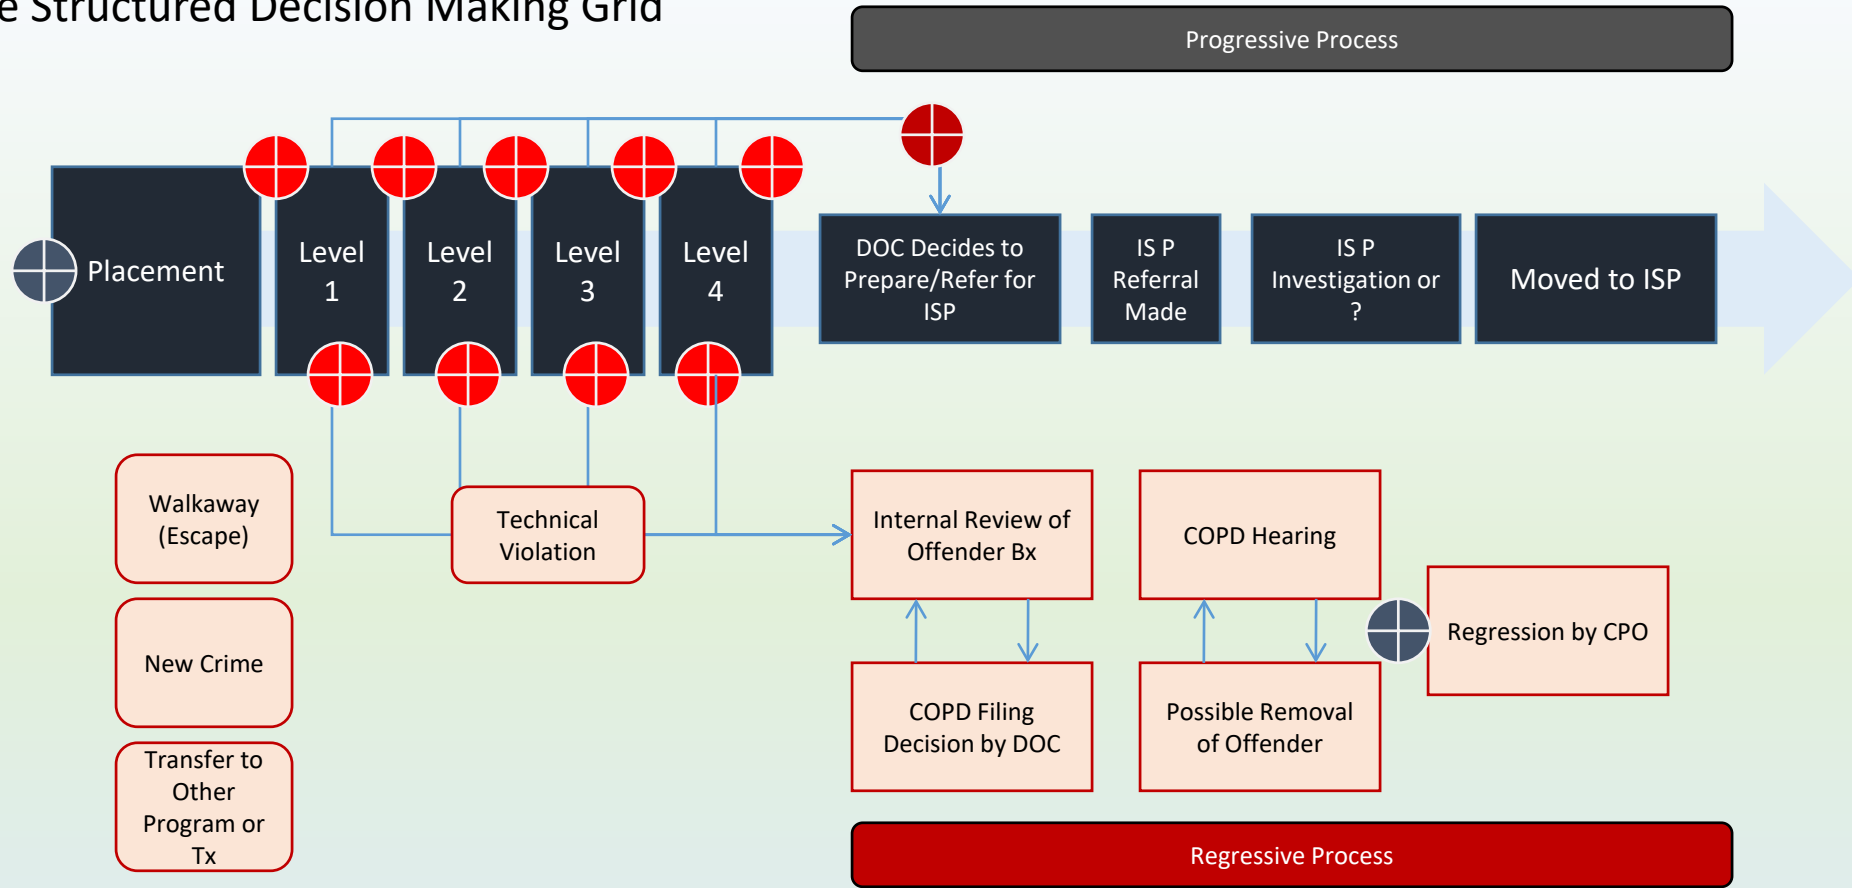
e Structured Decision Making Grid

Progressive Process

Placement

Level 1

Level 2

Level 3

Level 4

DOC Decides to Prepare/Refer for ISP

IS P Referral Made

IS P Investigation or ?

Moved to ISP

Walkaway (Escape)

New Crime

Transfer to Other Program or Tx

Technical Violation

Internal Review of Offender Bx

COPD Filing Decision by DOC

COPD Hearing

Possible Removal of Offender

Regression by CPO

Regressive Process